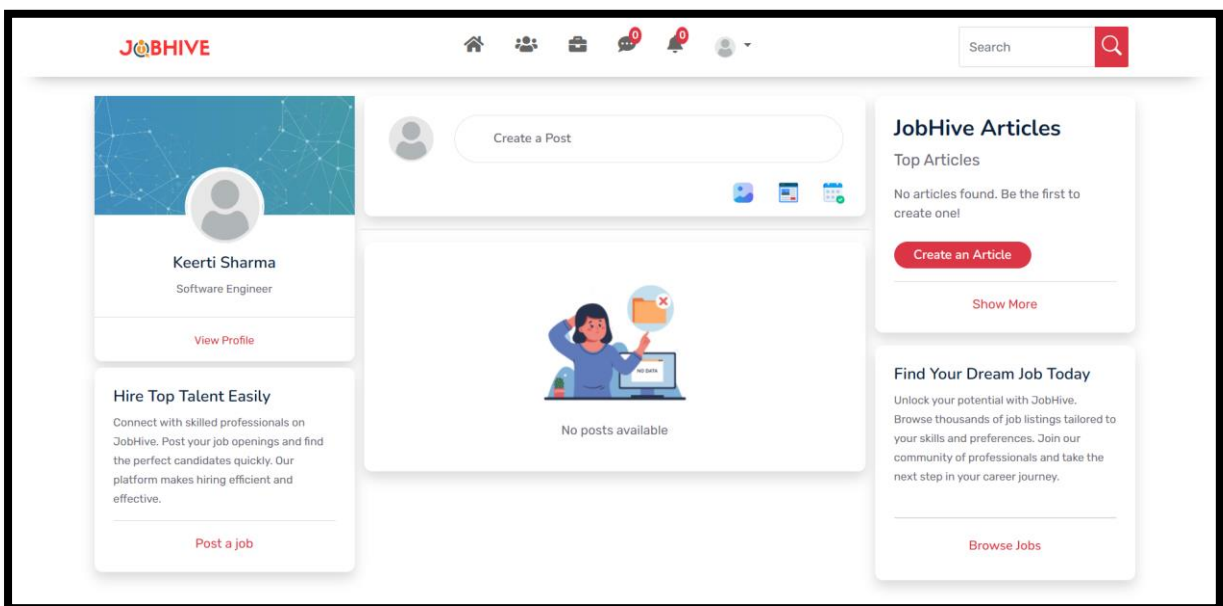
JOBHIVE

0 0

Search

Keerti Sharma
Software Engineer

View Profile

Hire Top Talent Easily
Connect with skilled professionals on JobHive. Post your job openings and find the perfect candidates quickly. Our platform makes hiring efficient and effective.

Post a job

Create a Post

NO DATA

No posts available

JobHive Articles
Top Articles
No articles found. Be the first to create one!

Create an Article

Show More

Find Your Dream Job Today
Unlock your potential with JobHive. Browse thousands of job listings tailored to your skills and preferences. Join our community of professionals and take the next step in your career journey.

Browse Jobs